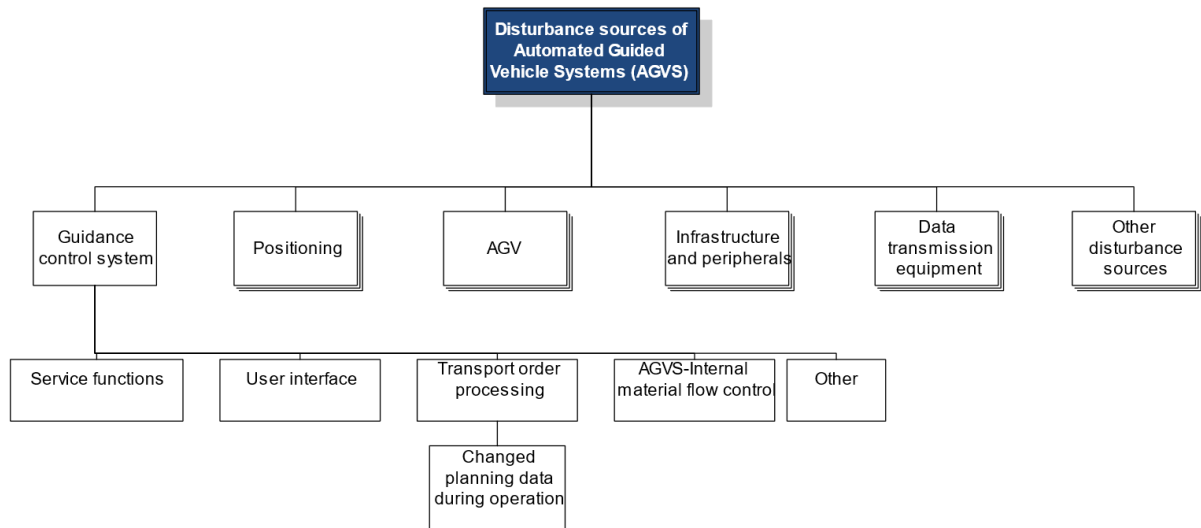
Disturbance sources of Automated Guided Vehicle Systems (AGVS)

Guidance control system

Positioning

AGV

Infrastructure and peripherals

Data transmission equipment

Other disturbance sources

Service functions

User interface

Transport order processing

AGVS-Internal material flow control

Other

Changed planning data during operation